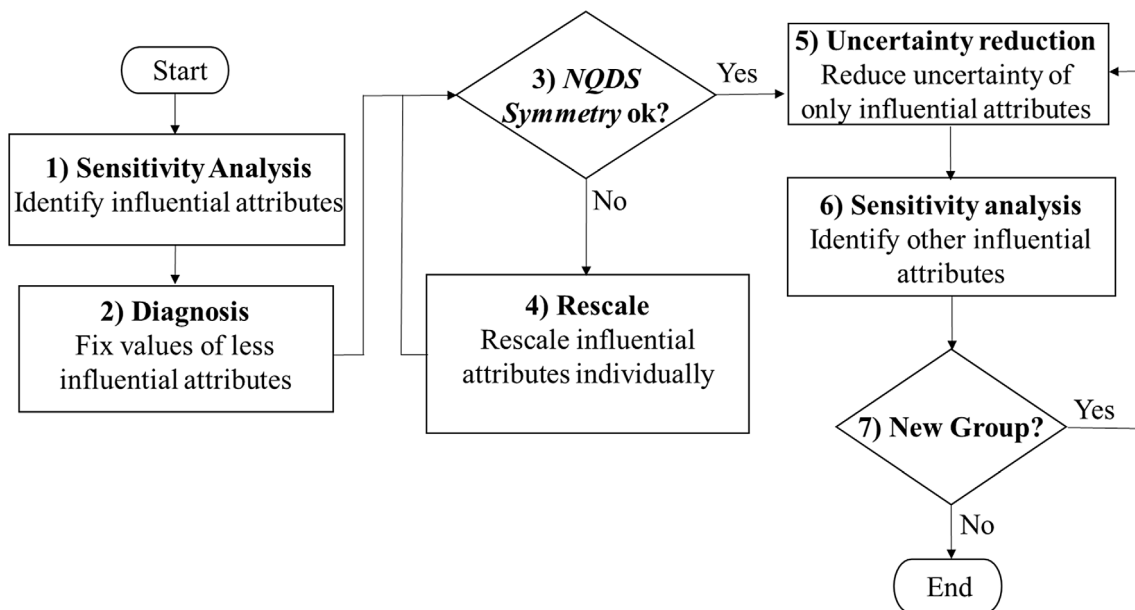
Start

1) Sensitivity Analysis
Identify influential attributes

2) Diagnosis
Fix values of less influential attributes

3) *NQDS Symmetry* ok?

Yes

No

4) Rescale
Rescale influential attributes individually

5) Uncertainty reduction
Reduce uncertainty of only influential attributes

6) Sensitivity analysis
Identify other influential attributes

7) New Group?

Yes

No

End